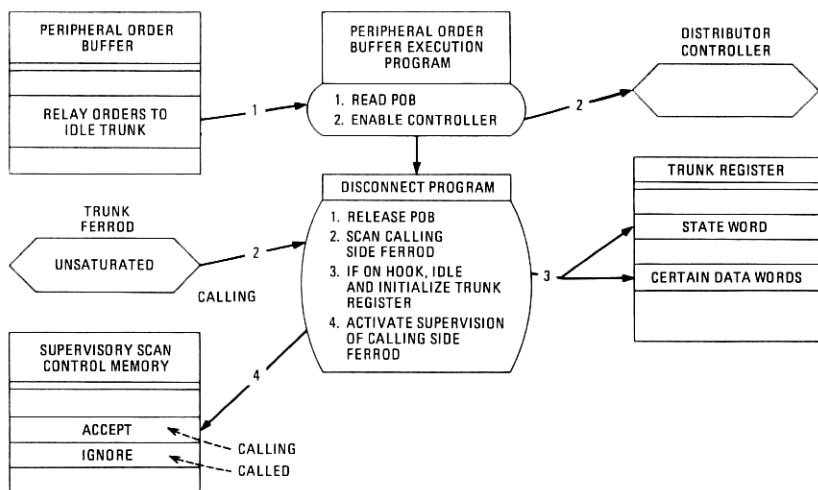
PERIPHERAL ORDER BUFFER

RELAY ORDERS TO IDLE TRUNK

1

PERIPHERAL ORDER BUFFER EXECUTION PROGRAM

1. READ POB
2. ENABLE CONTROLLER

2

DISTRIBUTOR CONTROLLER

TRUNK FERROD

UNSATURATED

2

CALLING

DISCONNECT PROGRAM

1. RELEASE POB
2. SCAN CALLING SIDE FERROD
3. IF ON HOOK, IDLE AND INITIALIZE TRUNK REGISTER
4. ACTIVATE SUPERVISION OF CALLING SIDE FERROD

3

TRUNK REGISTER

STATE WORD

CERTAIN DATA WORDS

4

SUPERVISORY SCAN CONTROL MEMORY

ACCEPT

IGNORE

CALLING

CALLED